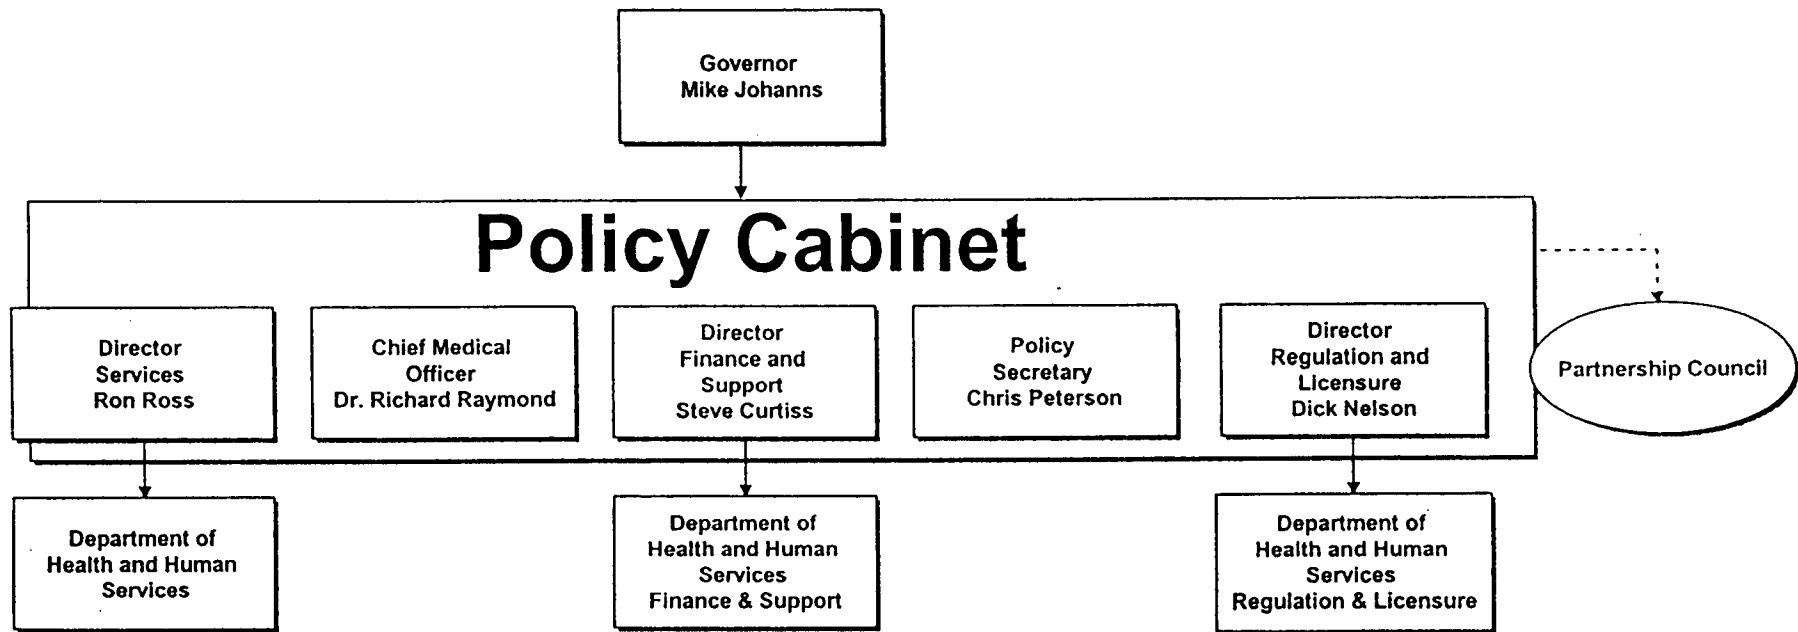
Governor
Mike Johanns

Policy Cabinet

Director
Services
Ron Ross

Chief Medical
Officer
Dr. Richard Raymond

Director
Finance and
Support
Steve Curtiss

Policy
Secretary
Chris Peterson

Director
Regulation and
Licensure
Dick Nelson

Partnership Council

Department of
Health and Human
Services

Department of
Health and Human
Services
Finance & Support

Department of
Health and Human
Services
Regulation & Licensure